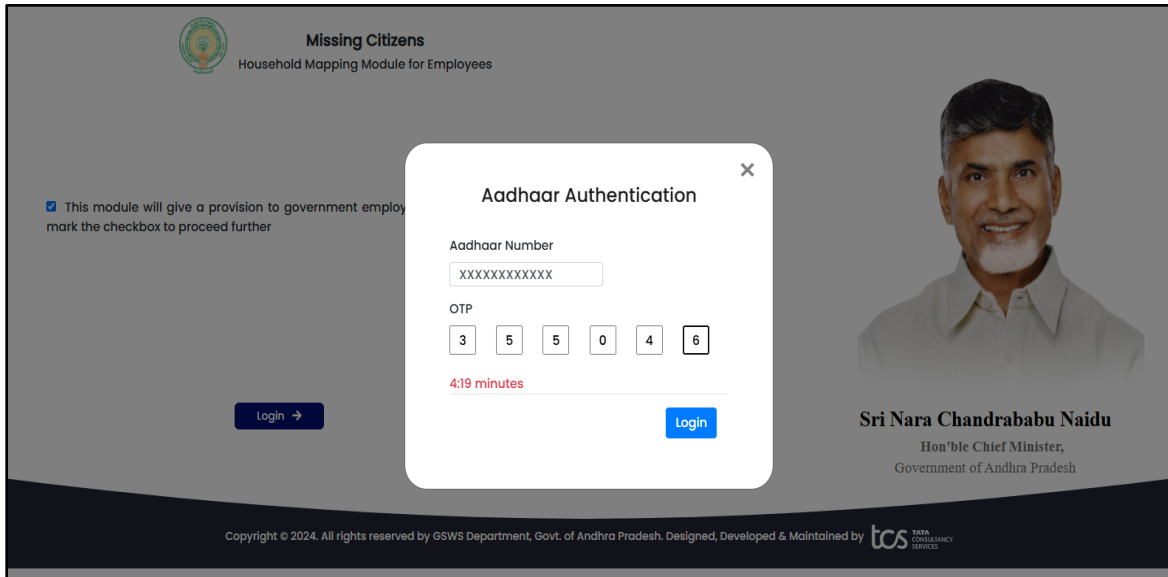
Missing Citizens
Household Mapping Module for Employees

This module will give a provision to government employ
mark the checkbox to proceed further

Login →

×

Aadhaar Authentication

Aadhaar Number

XXXXXXXXXXXX

OTP

3 5 5 0 4 6

4:19 minutes

Login

Sri Nara Chandrababu Naidu
Hon'ble Chief Minister,
Government of Andhra Pradesh

Copyright © 2024. All rights reserved by GSWS Department, Govt. of Andhra Pradesh. Designed, Developed & Maintained by tcs TATA CONSULTANCY SERVICES